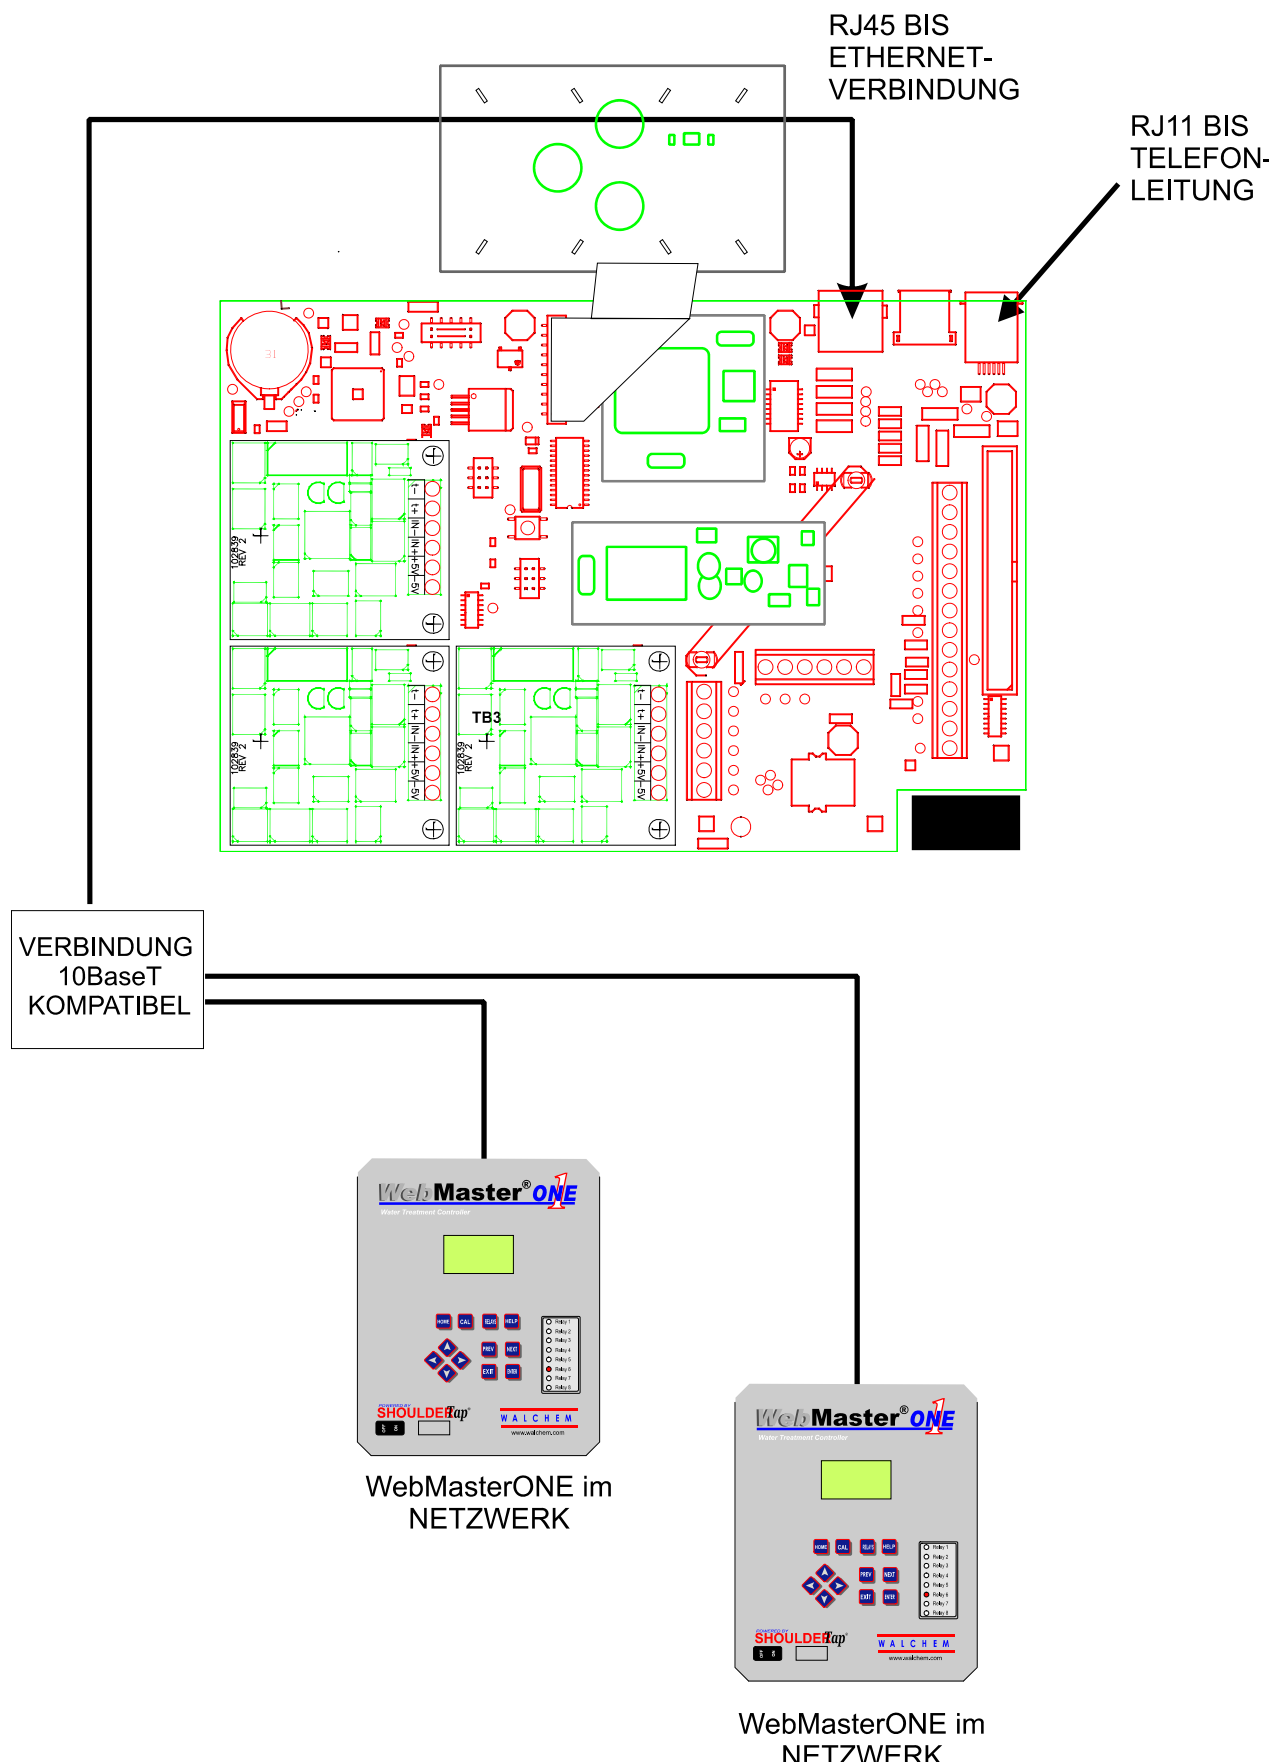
RJ45 BIS ETHERNET-VERBINDUNG

RJ11 BIS TELEFON-LEITUNG

102839 REV 2

-I +I -IN +IN +5V -5V

102839 REV 2

TB3

102839 REV 2

VERBINDUNG 10BaseT KOMPATIBEL

WebMaster® ONE
Water Treatment Controller

HOME CAL RELAYS HELP PREV NEXT EXIT ENTER

Relay 1 Relay 2 Relay 3 Relay 4 Relay 5 Relay 6 Relay 7 Relay 8

SHOULDERTap®

WALCHEM
www.walchem.com

WebMasterONE im NETZWERK

WebMaster® ONE
Water Treatment Controller

HOME CAL RELAYS HELP PREV NEXT EXIT ENTER

Relay 1 Relay 2 Relay 3 Relay 4 Relay 5 Relay 6 Relay 7 Relay 8

SHOULDERTap®

WALCHEM
www.walchem.com

WebMasterONE im NETZWERK